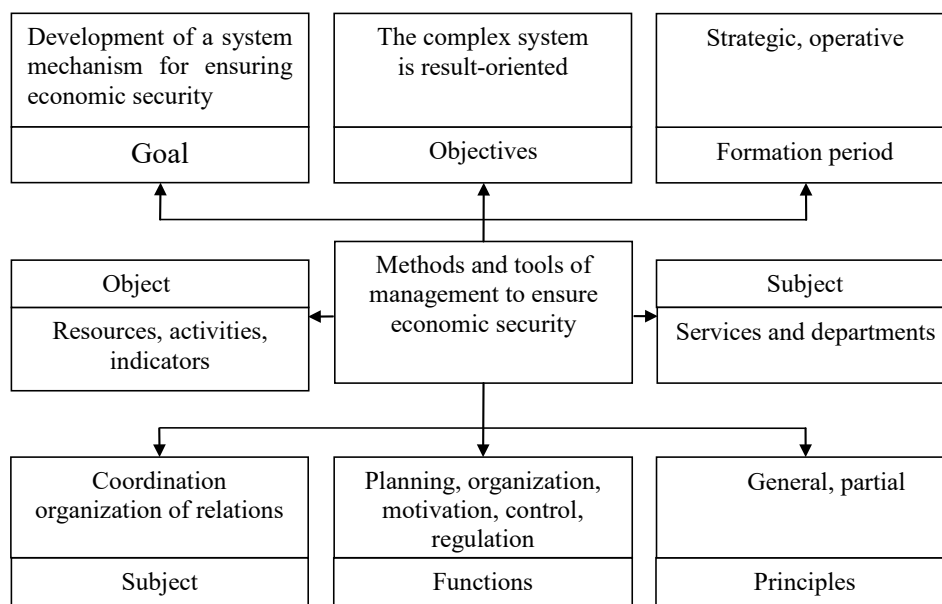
Development of a system mechanism for ensuring economic security

Goal

The complex system is result-oriented

Objectives

Strategic, operative

Formation period

Object

Resources, activities, indicators

Methods and tools of management to ensure economic security

Subject

Services and departments

Coordination organization of relations

Subject

Planning, organization, motivation, control, regulation

Functions

General, partial

Principles